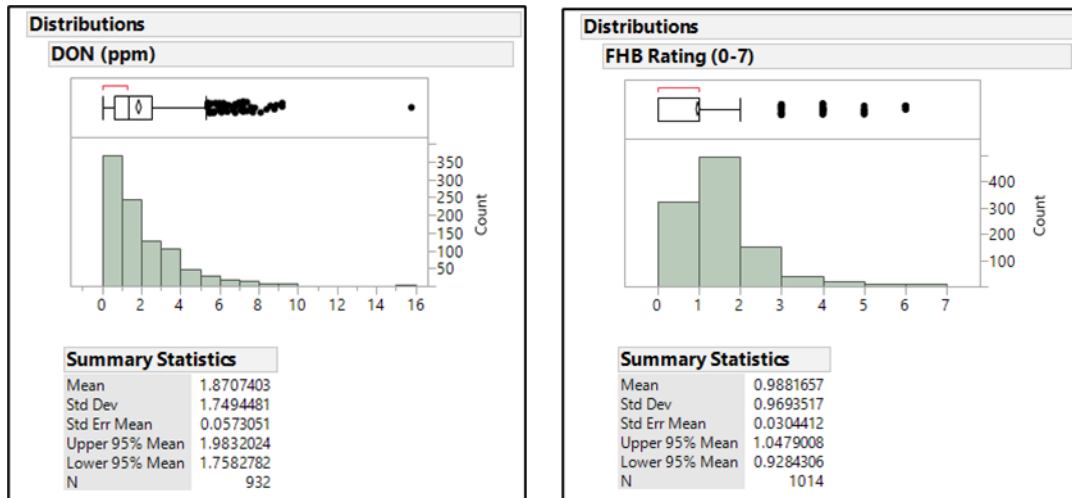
Distributions
DON (ppm)

350
300
250
200
150
100
50
Count

0 2 4 6 8 10 12 14 16

Summary Statistics

| | |
|---|---|
| Mean | 1.8707403 |
| Std Dev | 1.7494481 |
| Std Err Mean | 0.0573051 |
| Upper 95% Mean | 1.9832024 |
| Lower 95% Mean | 1.7582782 |
| N | 932 |

Distributions
FHB Rating (0-7)

400
300
200
100
Count

0 1 2 3 4 5 6 7

Summary Statistics

| | |
|---|---|
| Mean | 0.9881657 |
| Std Dev | 0.9693517 |
| Std Err Mean | 0.0304412 |
| Upper 95% Mean | 1.0479008 |
| Lower 95% Mean | 0.9284306 |
| N | 1014 |